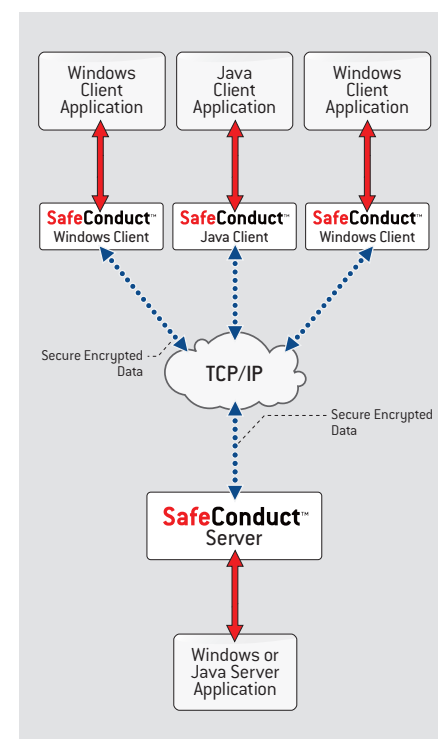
Windows Client Application

Java Client Application

Windows Client Application

SafeConduct™ Windows Client

SafeConduct™ Java Client

SafeConduct™ Windows Client

Secure Encrypted Data

TCP/IP

Secure Encrypted Data

SafeConduct™ Server

Windows or Java Server Application